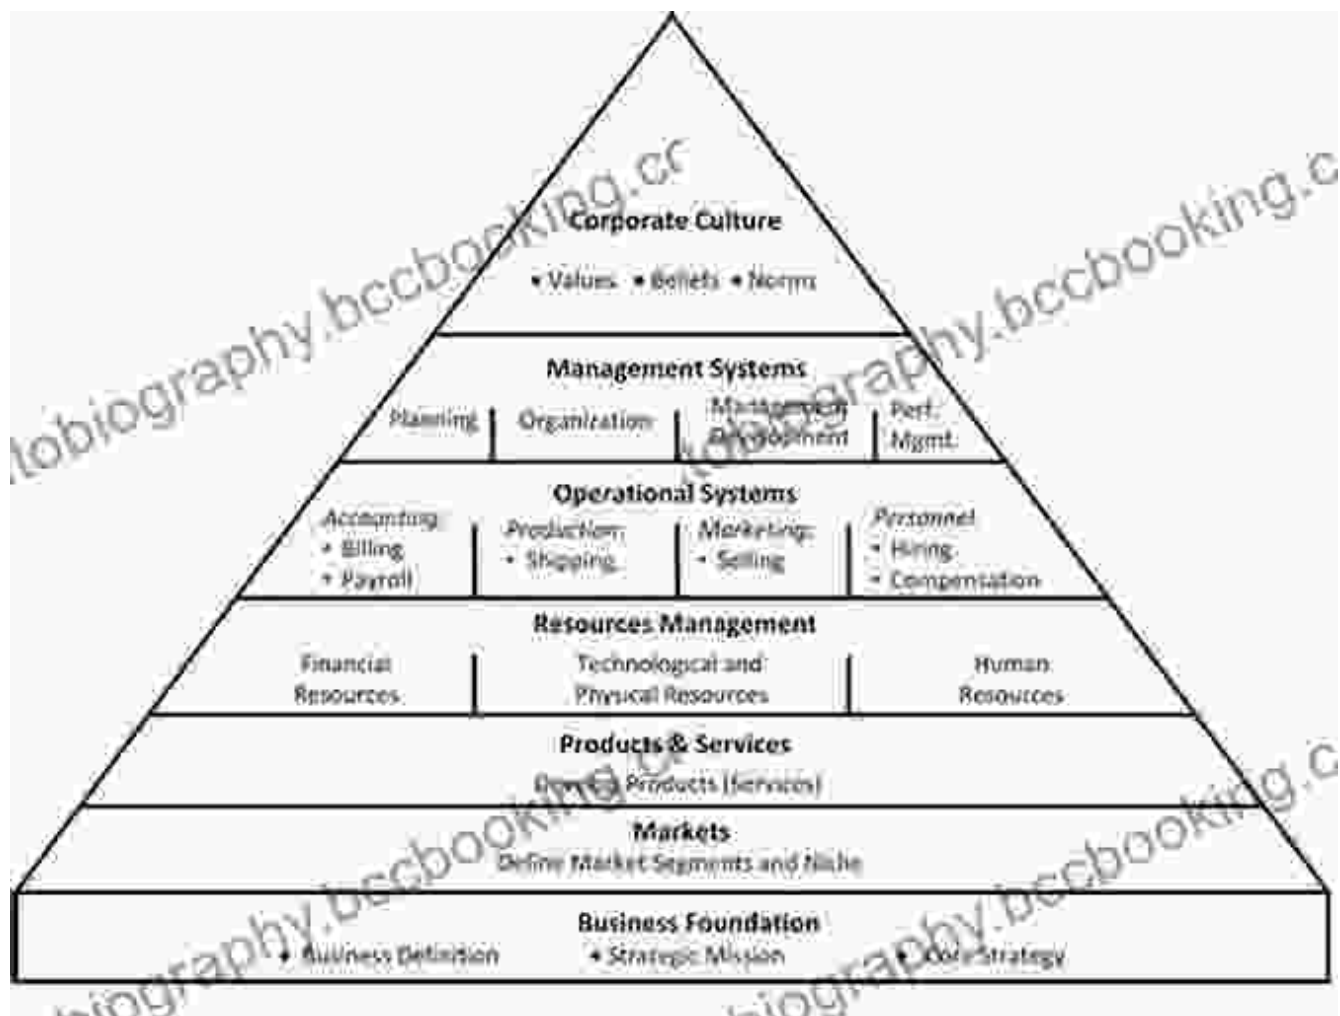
Corporate Culture

• Values • Beliefs • Norms

Management Systems

Planning | Organization | Management Development | Perf. Mgmt.

Operational Systems

Accounting: • Billing • Payroll | Production: • Shipping | Marketing: • Selling | Personnel • Hiring • Compensation

Resources Management

Financial Resources | Technological and Physical Resources | Human Resources

Products & Services

Develop Products (Services)

Markets

Define Market Segments and Niche

Business Foundation

• Business Definition • Strategic Mission • Core Strategy

autobiography.bccbooking.cc
autobiography.bccbooking.cc
autobiography.bccbooking.cc
autobiography.bccbooking.cc